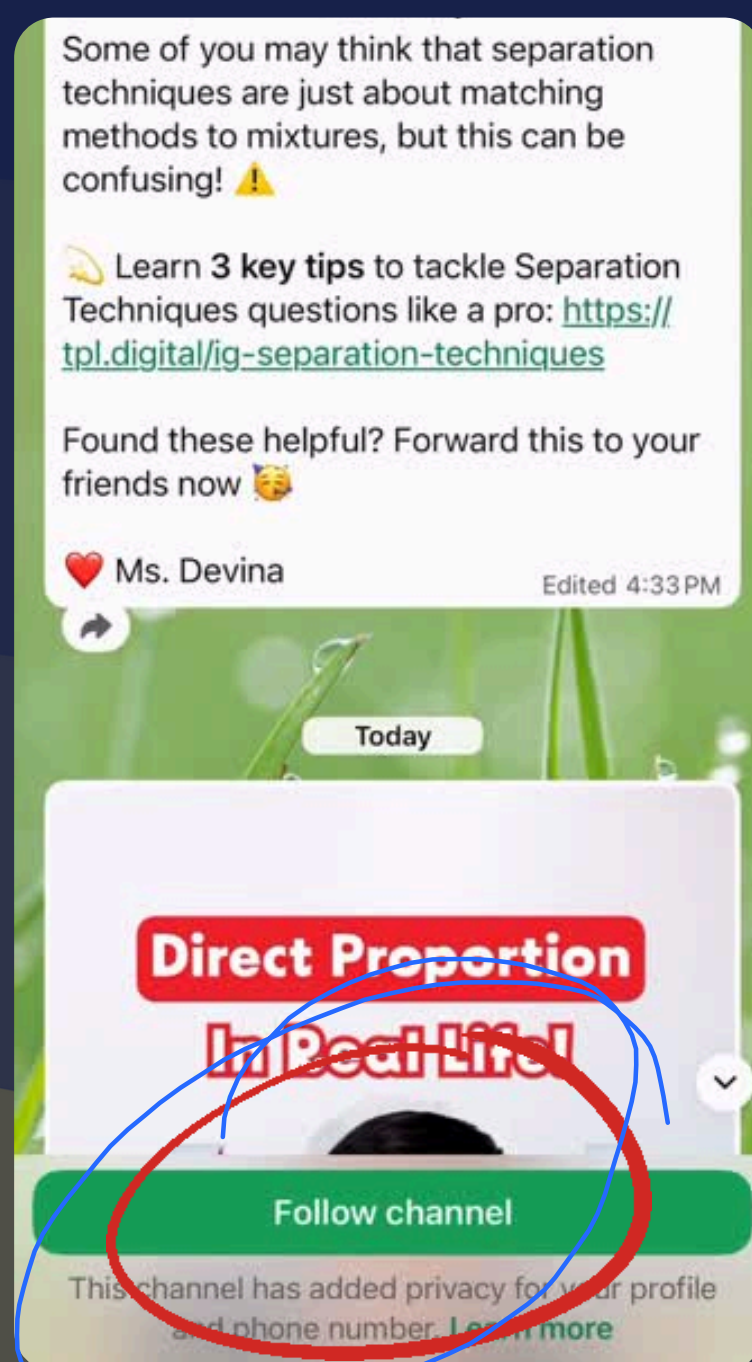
Some of you may think that separation techniques are just about matching methods to mixtures, but this can be confusing! ⚠️

💫 Learn **3 key tips** to tackle Separation Techniques questions like a pro: https://tpl.digital/ig-separation-techniques

Found these helpful? Forward this to your friends now 🥳

❤️ Ms. Devina

Edited 4:33 PM

Today

Direct Proportion

In Real Life!

Follow channel

This channel has added privacy for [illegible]r profile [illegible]d phone number. Le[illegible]n more